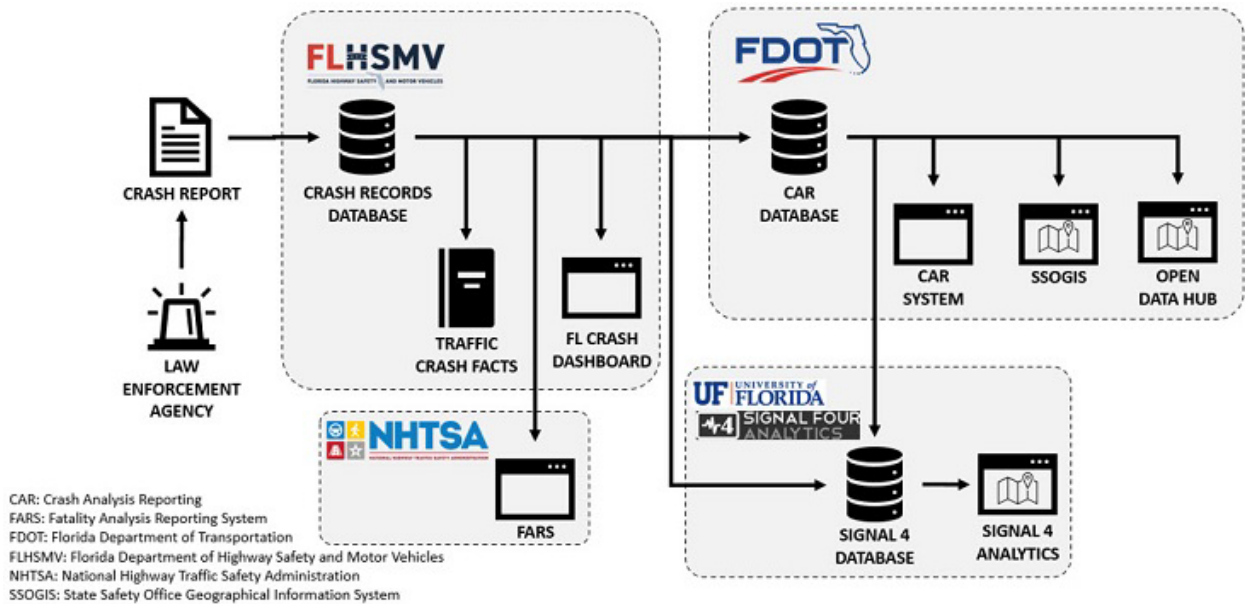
FLHSMV
FLORIDA HIGHWAY SAFETY AND MOTOR VEHICLES

FDOT

CRASH REPORT

LAW ENFORCEMENT AGENCY

CRASH RECORDS DATABASE

TRAFFIC CRASH FACTS

FL CRASH DASHBOARD

CAR DATABASE

CAR SYSTEM

SSOGIS

OPEN DATA HUB

UF UNIVERSITY of FLORIDA
SIGNAL FOUR ANALYTICS

NHTSA
NATIONAL HIGHWAY TRAFFIC SAFETY ADMINISTRATION

FARS

SIGNAL 4 DATABASE

SIGNAL 4 ANALYTICS

CAR: Crash Analysis Reporting
FARS: Fatality Analysis Reporting System
FDOT: Florida Department of Transportation
FLHSMV: Florida Department of Highway Safety and Motor Vehicles
NHTSA: National Highway Traffic Safety Administration
SSOGIS: State Safety Office Geographical Information System